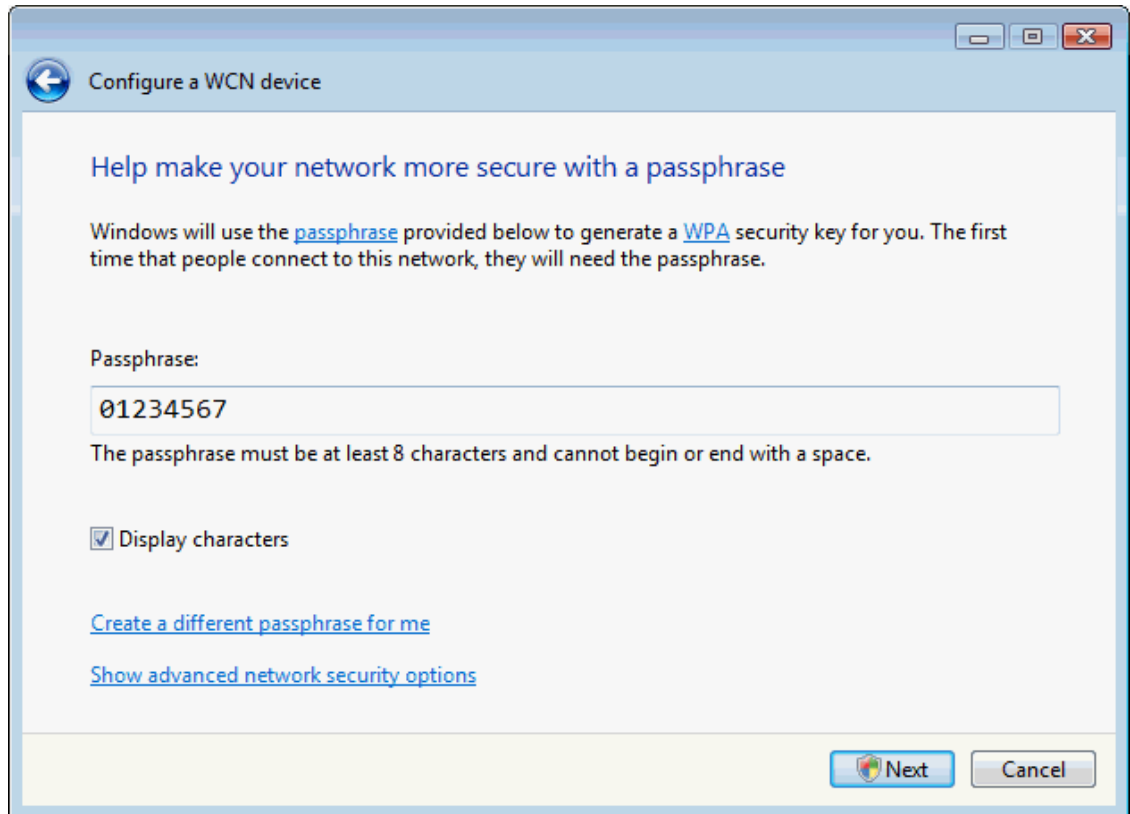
Configure a WCN device

Help make your network more secure with a passphrase

Windows will use the passphrase provided below to generate a WPA security key for you. The first time that people connect to this network, they will need the passphrase.

Passphrase:

01234567

The passphrase must be at least 8 characters and cannot begin or end with a space.

Display characters

Create a different passphrase for me

Show advanced network security options

Next

Cancel